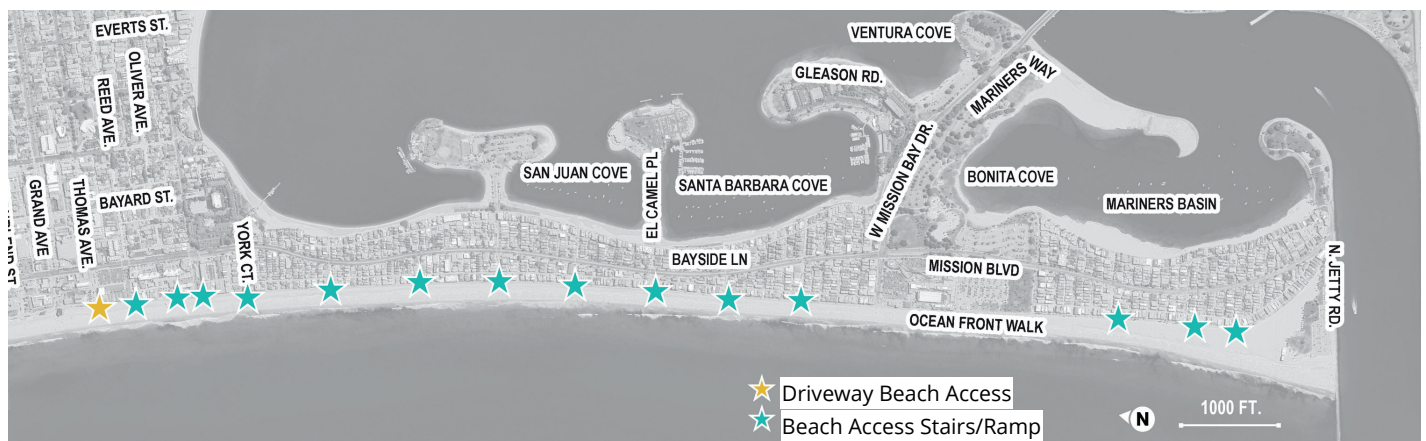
EVERTS ST.
OLIVER AVE.
REED AVE.
GRAND AVE
THOMAS AVE.
BAYARD ST.
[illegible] ST
YORK CT.
VENTURA COVE
GLEASON RD.
MARINERS WAY
SAN JUAN COVE
EL CAMEL PL
SANTA BARBARA COVE
W MISSION BAY DR.
BONITA COVE
MARINERS BASIN
BAYSIDE LN
MISSION BLVD
N. JETTY RD.
OCEAN FRONT WALK
Driveway Beach Access
Beach Access Stairs/Ramp
N
1000 FT.